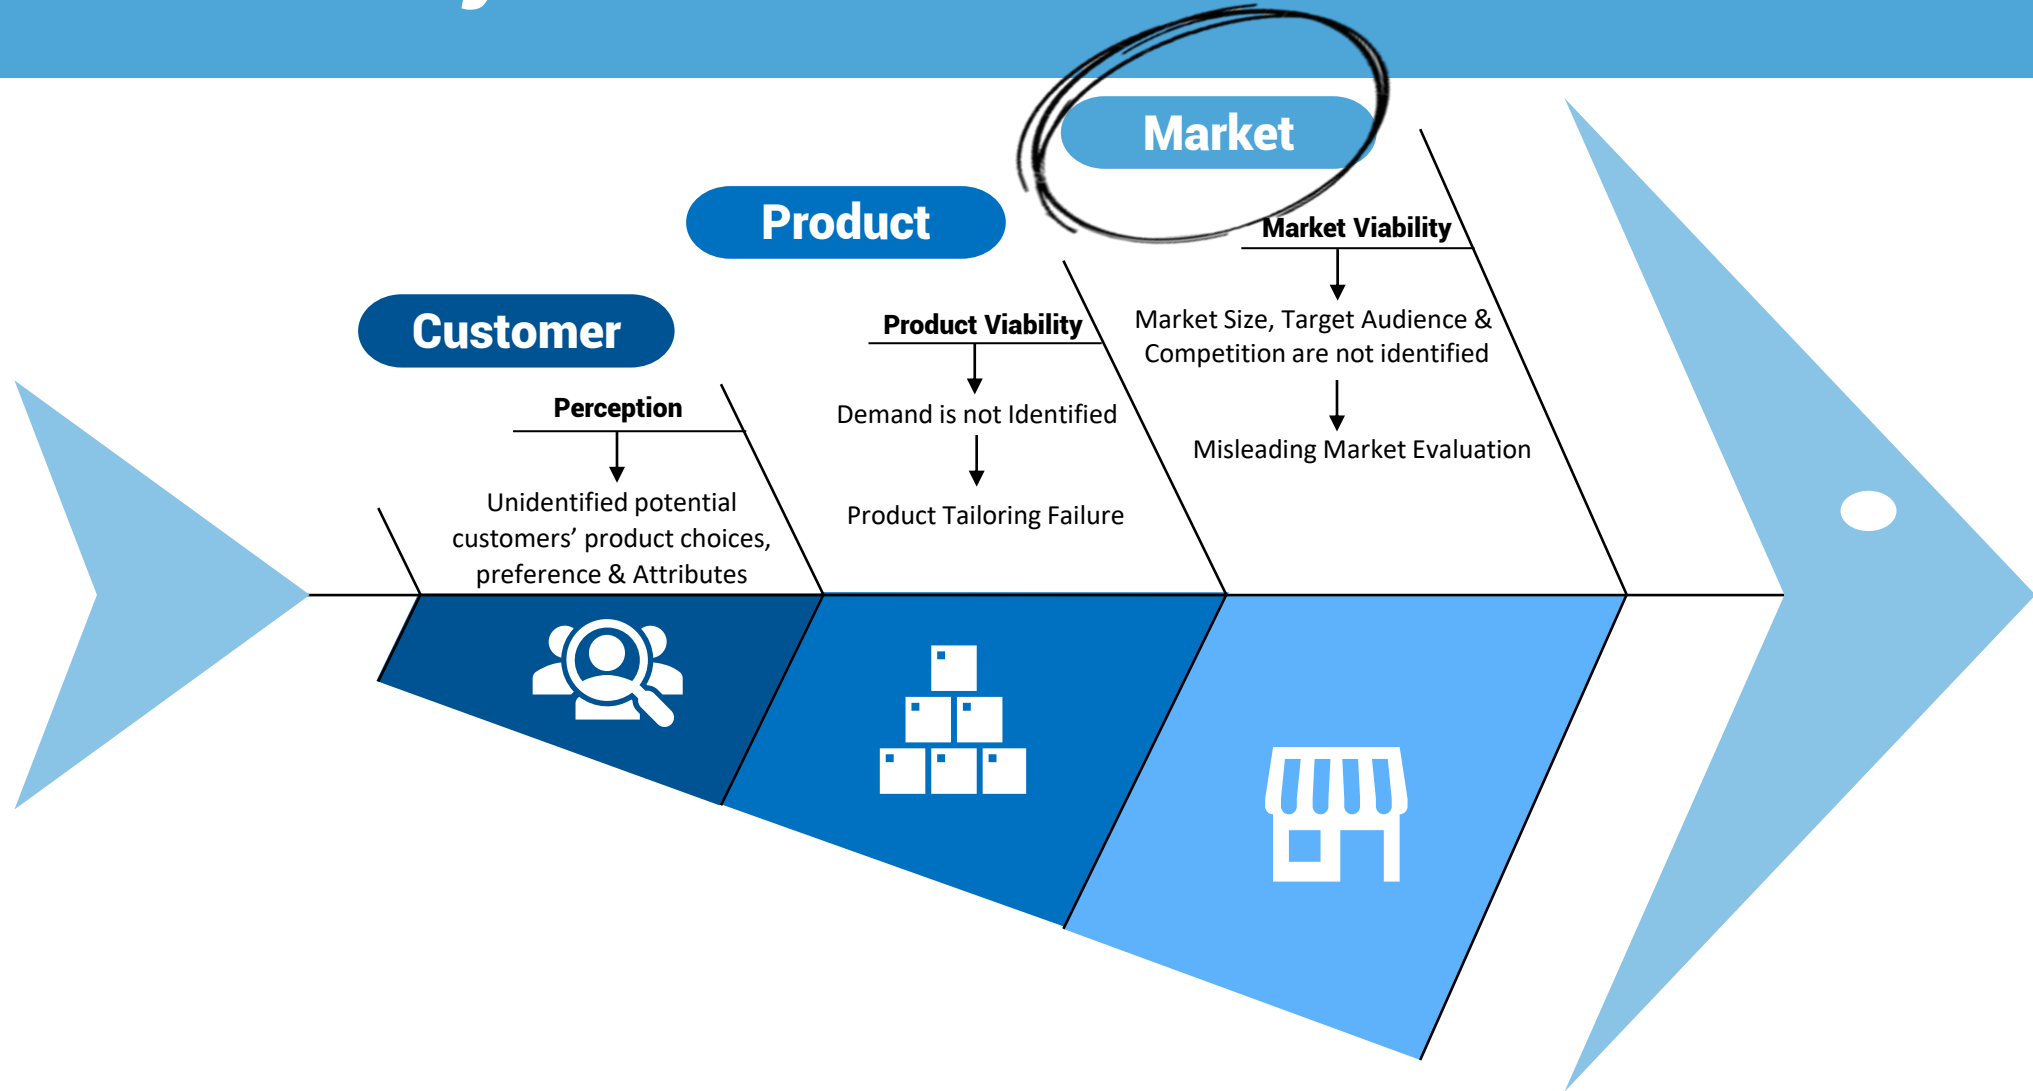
Market

Product

Customer

Perception

Unidentified potential customers' product choices, preference & Attributes

Product Viability

Demand is not Identified

Product Tailoring Failure

Market Viability

Market Size, Target Audience & Competition are not identified

Misleading Market Evaluation